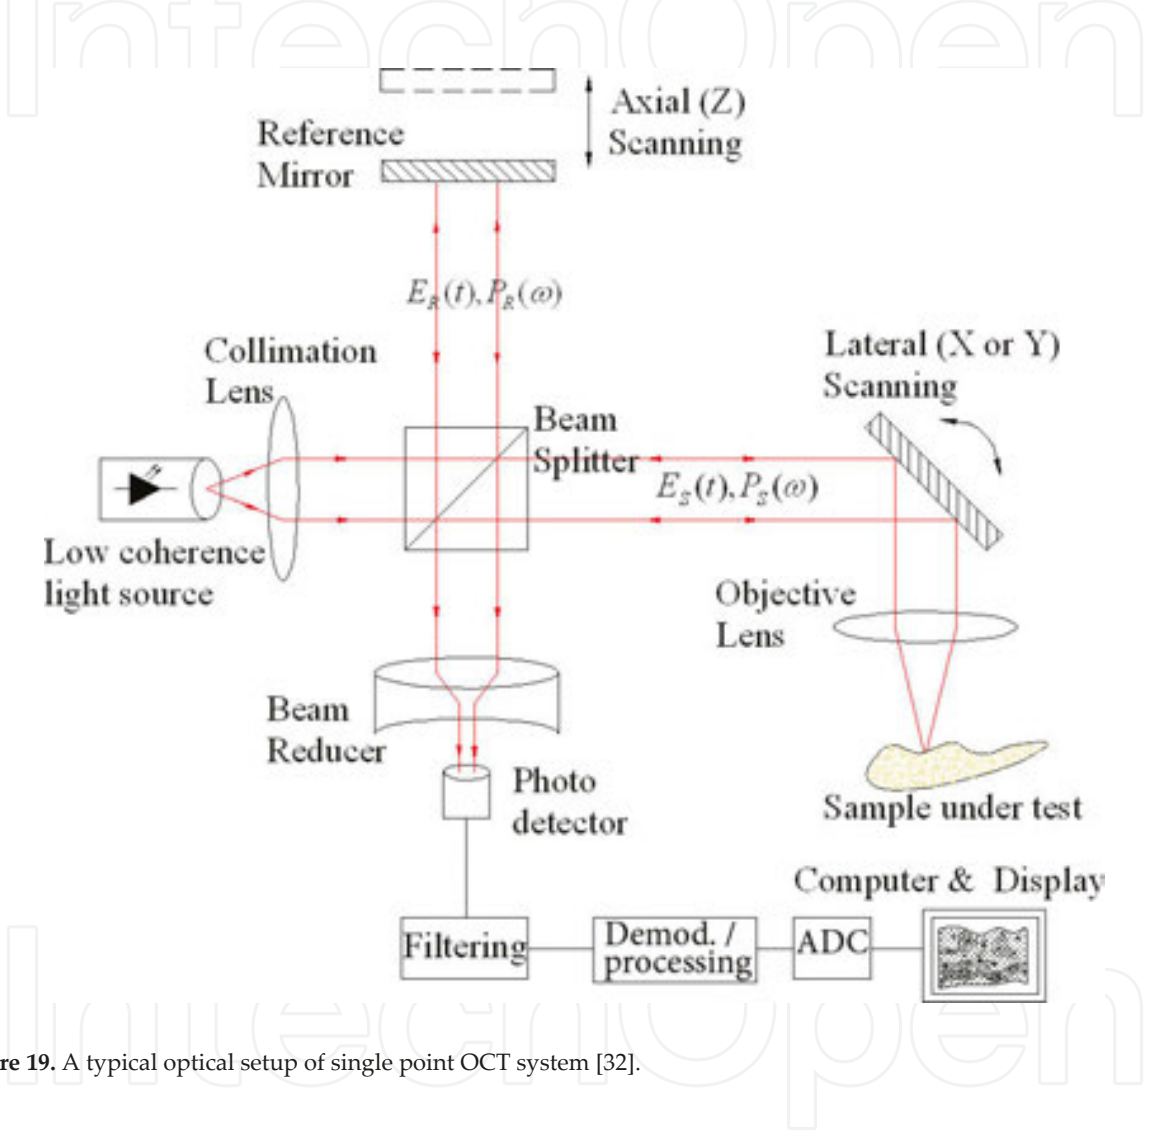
IntechOpen

Axial (Z) Scanning

Reference Mirror

$E_R(t), P_R(\omega)$

Collimation Lens

Lateral (X or Y) Scanning

Beam Splitter

$E_S(t), P_S(\omega)$

Low coherence light source

Objective Lens

Beam Reducer

Photo detector

Sample under test

Computer & Display

Filtering

Demod. / processing

ADC

IntechOpen

re 19. A typical optical setup of single point OCT system [32].